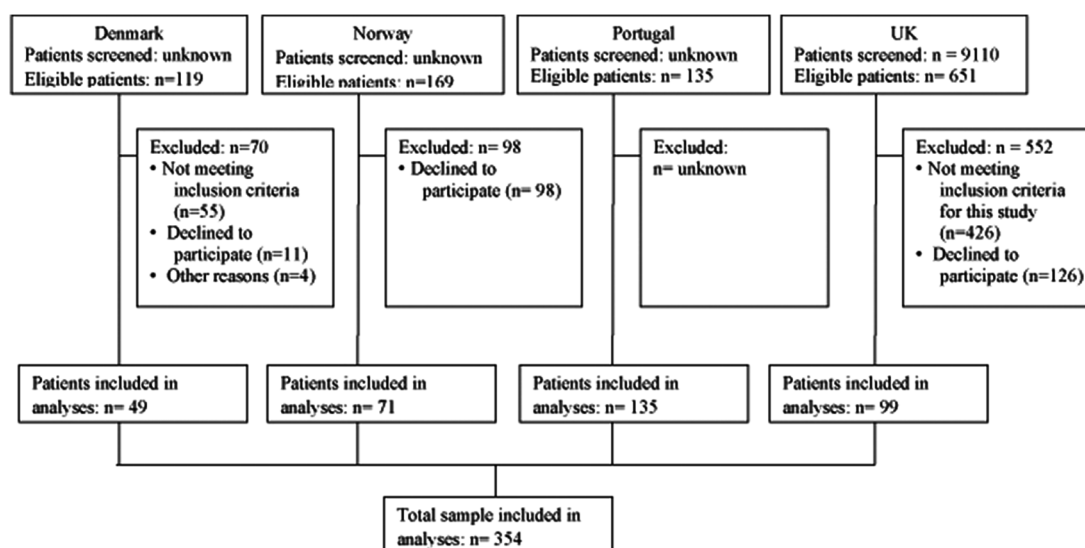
Denmark
Patients screened: unknown
Eligible patients: n=119

Norway
Patients screened: unknown
Eligible patients: n=169

Portugal
Patients screened: unknown
Eligible patients: n= 135

UK
Patients screened: n = 9110
Eligible patients: n= 651

Excluded: n=70
• Not meeting inclusion criteria (n=55)
• Declined to participate (n=11)
• Other reasons (n=4)

Excluded: n= 98
• Declined to participate (n= 98)

Excluded:
n= unknown

Excluded: n = 552
• Not meeting inclusion criteria for this study (n=426)
• Declined to participate (n=126)

Patients included in analyses: n= 49

Patients included in analyses: n= 71

Patients included in analyses: n= 135

Patients included in analyses: n= 99

Total sample included in analyses: n= 354